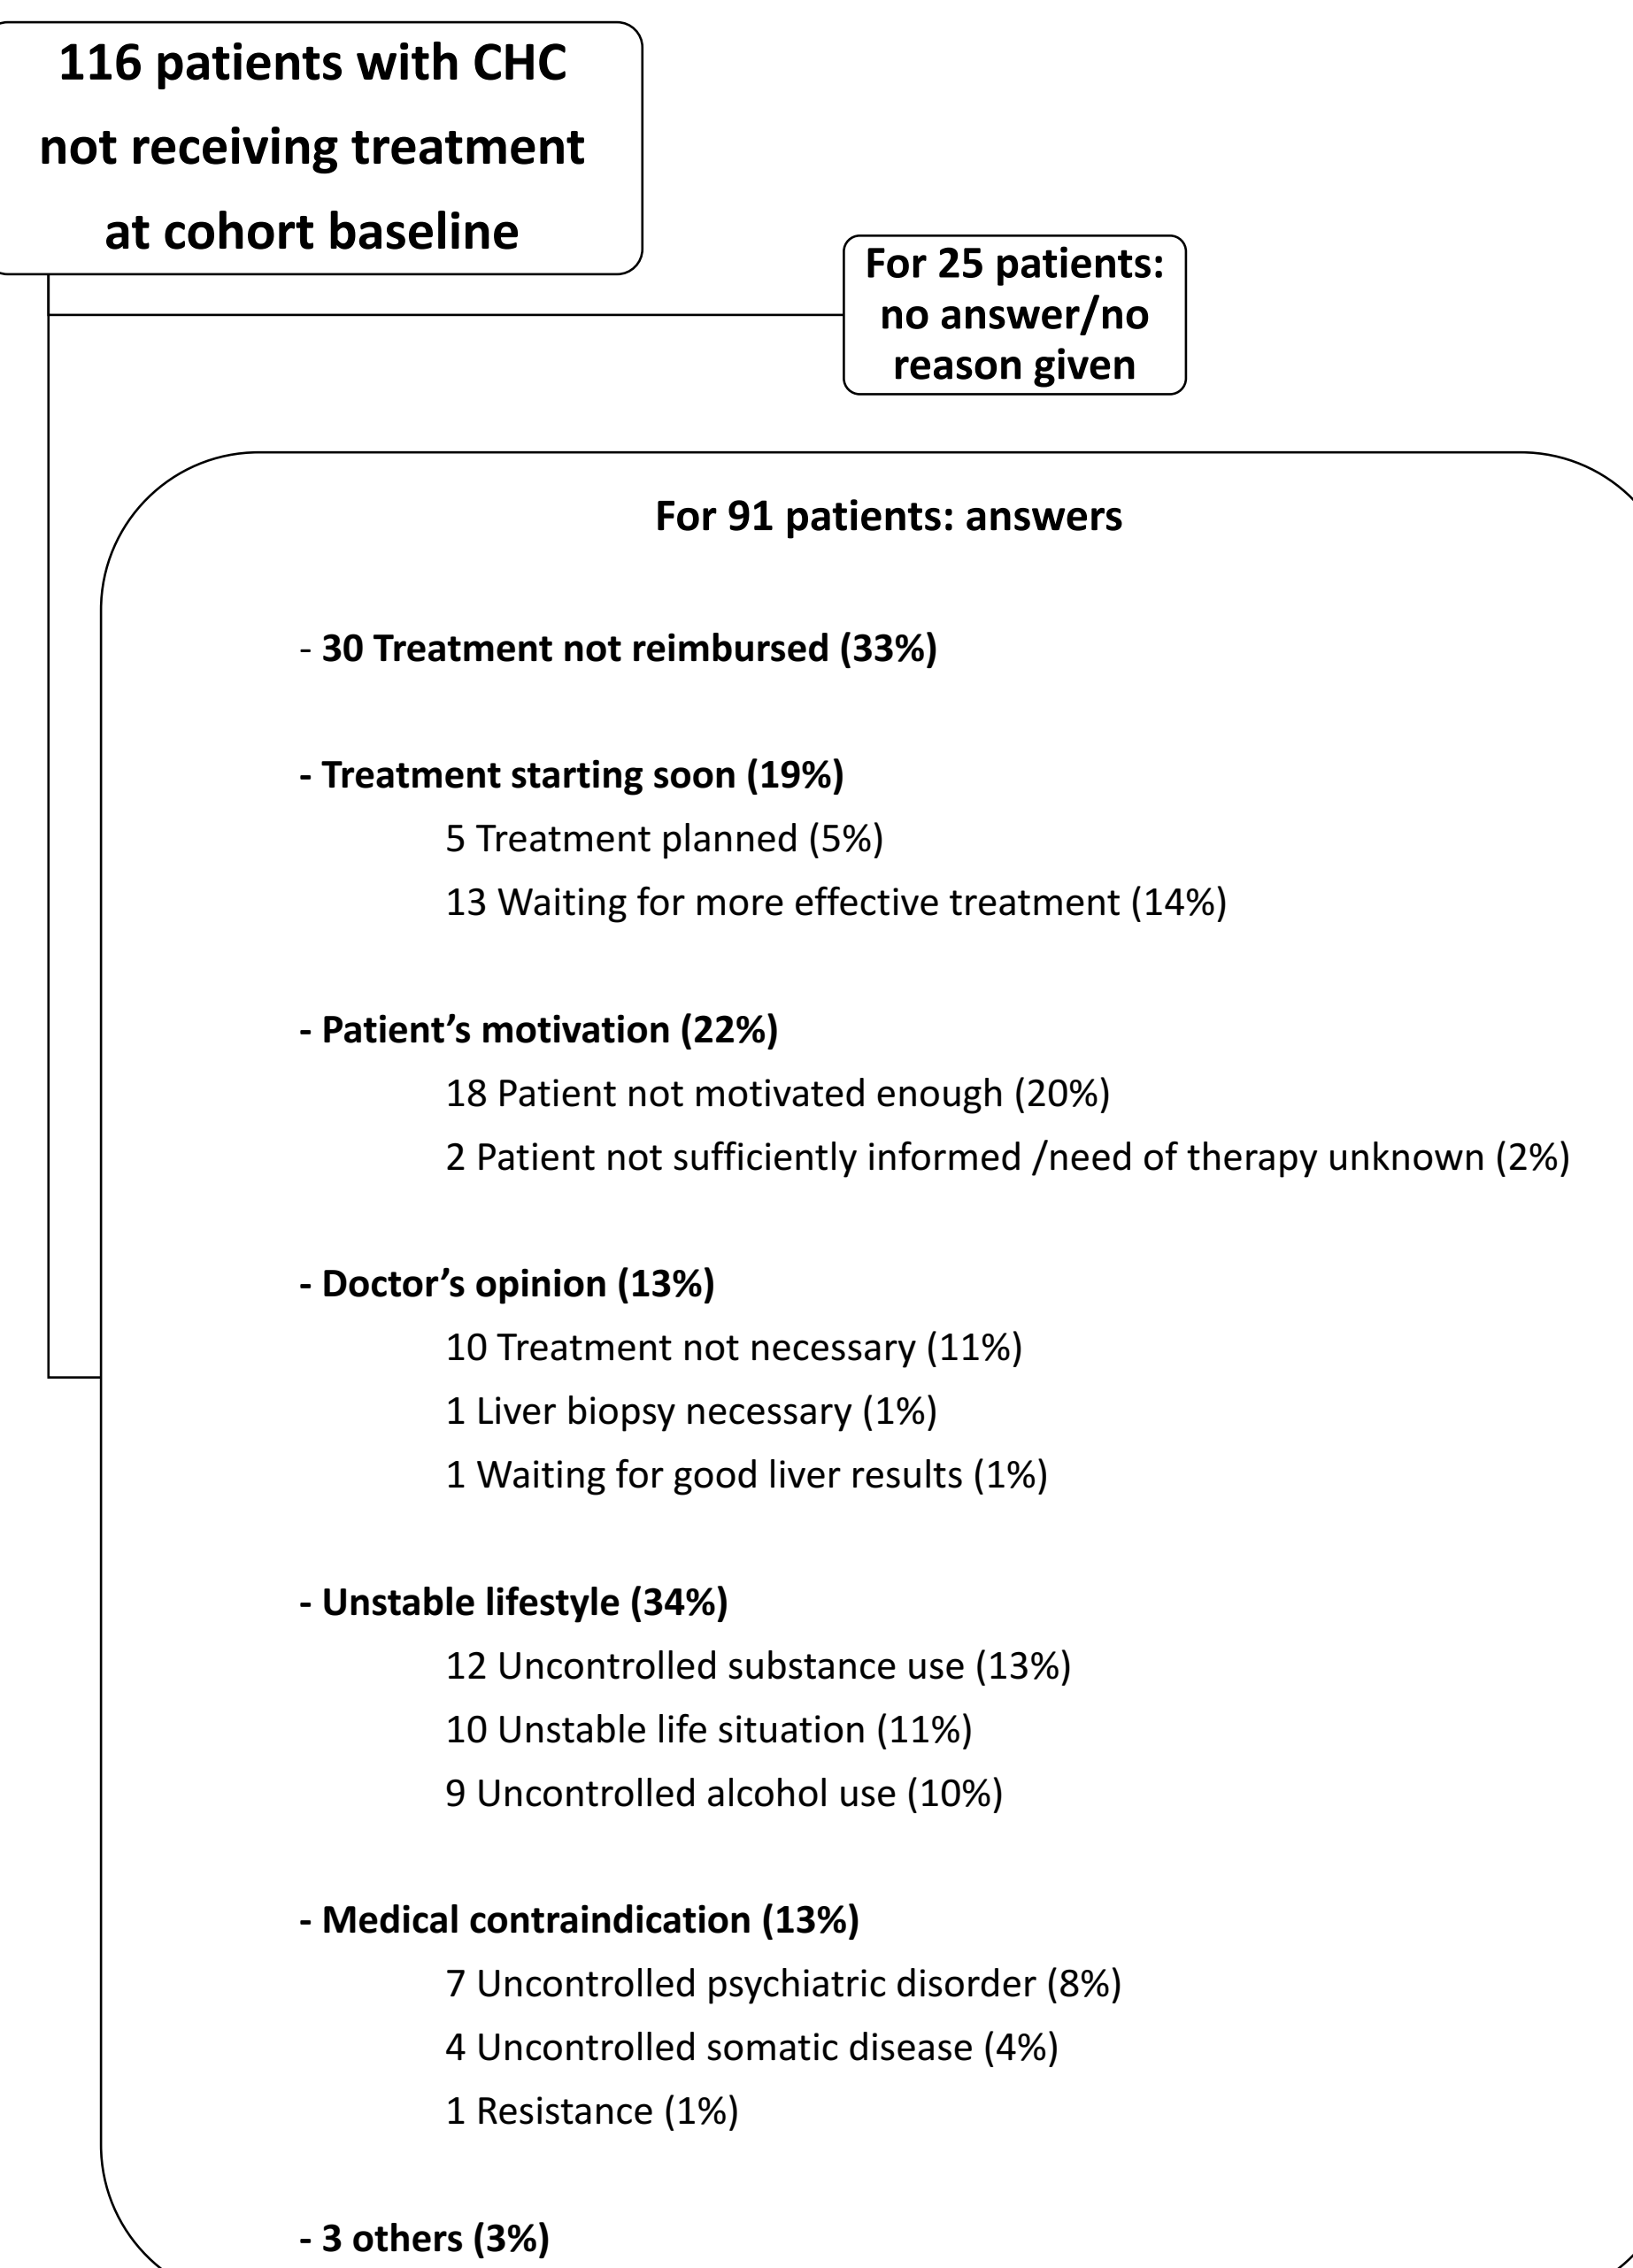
116 patients with CHC not receiving treatment at cohort baseline

For 25 patients: no answer/no reason given

For 91 patients: answers

- 30 Treatment not reimbursed (33%)

- Treatment starting soon (19%)
5 Treatment planned (5%)
13 Waiting for more effective treatment (14%)

- Patient’s motivation (22%)
18 Patient not motivated enough (20%)
2 Patient not sufficiently informed /need of therapy unknown (2%)

- Doctor’s opinion (13%)
10 Treatment not necessary (11%)
1 Liver biopsy necessary (1%)
1 Waiting for good liver results (1%)

- Unstable lifestyle (34%)
12 Uncontrolled substance use (13%)
10 Unstable life situation (11%)
9 Uncontrolled alcohol use (10%)

- Medical contraindication (13%)
7 Uncontrolled psychiatric disorder (8%)
4 Uncontrolled somatic disease (4%)
1 Resistance (1%)

- 3 others (3%)